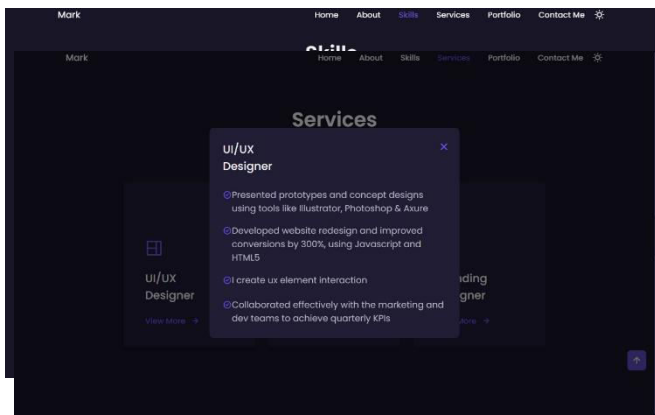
Mark

Home About Skills Services Portfolio Contact Me

Skills

Mark

Home About Skills Services Portfolio Contact Me

Services

UI/UX Designer

×

Presented prototypes and concept designs using tools like Illustrator, Photoshop & Axure

Developed website redesign and improved conversions by 300%, using Javascript and HTML5

I create ux element interaction

Collaborated effectively with the marketing and dev teams to achieve quarterly KPIs

UI/UX Designer

View More →

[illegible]nding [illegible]gner

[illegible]ore →

↑